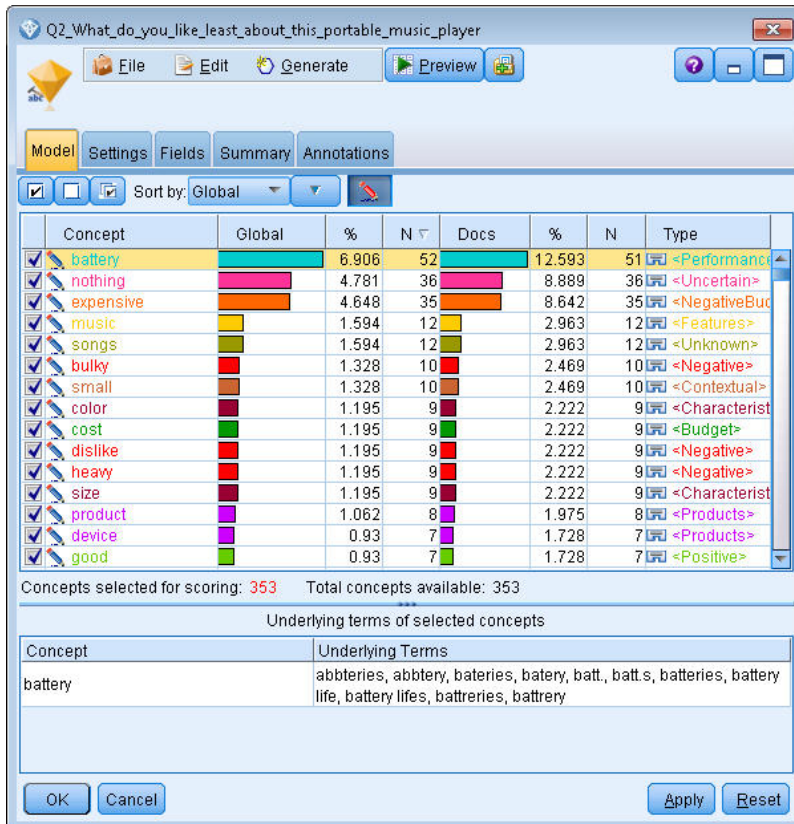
Q2_What_do_you_like_least_about_this_portable_music_player

File Edit Generate Preview

Model Settings Fields Summary Annotations

Sort by: Global

| Concept | Global | % | N | Docs | % | N | Type |
|---|---|---|---|---|---|---|---|
| battery | | 6.906 | 52 | | 12.593 | 51 | <Performance |
| nothing | | 4.781 | 36 | | 8.889 | 36 | <Uncertain> |
| expensive | | 4.648 | 35 | | 8.642 | 35 | <NegativeBud |
| music | | 1.594 | 12 | | 2.963 | 12 | <Features> |
| songs | | 1.594 | 12 | | 2.963 | 12 | <Unknown> |
| bulky | | 1.328 | 10 | | 2.469 | 10 | <Negative> |
| small | | 1.328 | 10 | | 2.469 | 10 | <Contextual> |
| color | | 1.195 | 9 | | 2.222 | 9 | <Characterist |
| cost | | 1.195 | 9 | | 2.222 | 9 | <Budget> |
| dislike | | 1.195 | 9 | | 2.222 | 9 | <Negative> |
| heavy | | 1.195 | 9 | | 2.222 | 9 | <Negative> |
| size | | 1.195 | 9 | | 2.222 | 9 | <Characterist |
| product | | 1.062 | 8 | | 1.975 | 8 | <Products> |
| device | | 0.93 | 7 | | 1.728 | 7 | <Products> |
| good | | 0.93 | 7 | | 1.728 | 7 | <Positive> |

Concepts selected for scoring: 353 Total concepts available: 353

Underlying terms of selected concepts

| Concept | Underlying Terms |
|---|---|
| battery | abbteries, abbtery, bateries, batery, batt., batt.s, batteries, battery life, battery lifes, battreries, battrery |

OK Cancel Apply Reset